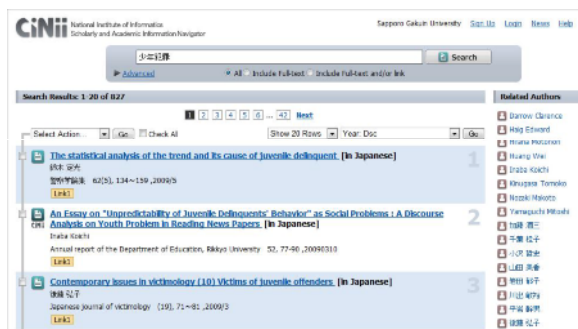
CiNii National Institute of Informatics Scholarly and Academic Information Navigator

Sapporo Gakuin University Sign Up Login News Help

少年犯罪

Search

▶ Advanced

All Include Full-text Include Full-text and/or link

Search Results: 1-20 of 827

1 2 3 4 5 6 ... 42 Next

Select Action... Go Check All

Show 20 Rows Year: Dsc Go

The statistical analysis of the trend and its cause of juvenile delinquent [in Japanese]

鈴木 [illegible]

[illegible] 62(5), 134~159, 2009/5

Link1

1

An Essay on "Unpredictability of Juvenile Delinquents' Behavior" as Social Problems : A Discourse Analysis on Youth Problem in Reading News Papers [in Japanese]

Inaba Koichi

Annual report of the Department of Education, Rikkyo University 52, 77-90, 20090310

Link1

2

Contemporary issues in victimology (10) Victims of juvenile offenders [in Japanese]

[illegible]

Japanese journal of victimology (19), 71~81, 2009/3

Link1

3

Related Authors

Darrow Clarence
Haig Edward
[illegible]
Huang Wei
Inaba Koichi
Kinugasa Tomoko
Nozaki Makoto
Yamaguchi Mitsuhi
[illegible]
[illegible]
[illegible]
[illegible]
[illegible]
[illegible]
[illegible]
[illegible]